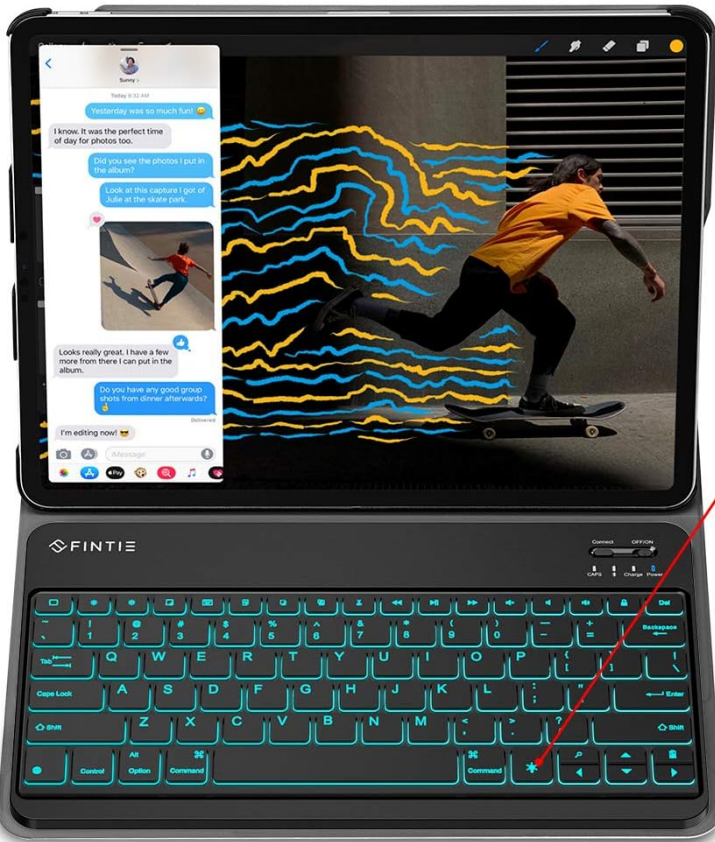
Sunny >

Today 8:32 AM

Yesterday was so much fun! 😄

I know. It was the perfect time of day for photos too.

Did you see the photos I put in the album?

Look at this capture I got of Julie at the skate park.

Looks really great. I have a few more from there I can put in the album.

Do you have any good group shots from dinner afterwards?

Delivered

I'm editing now! 😎

iMessage

FINTIE

Connect OFF/ON

CAPS Charge Power

Del

Backspace

Tab

Q W E R T Y U I O P

Caps Lock

A S D F G H J K L

Enter

Shift

Z X C V B N M

Shift

Control

Alt Option

⌘ Command

⌘ Command